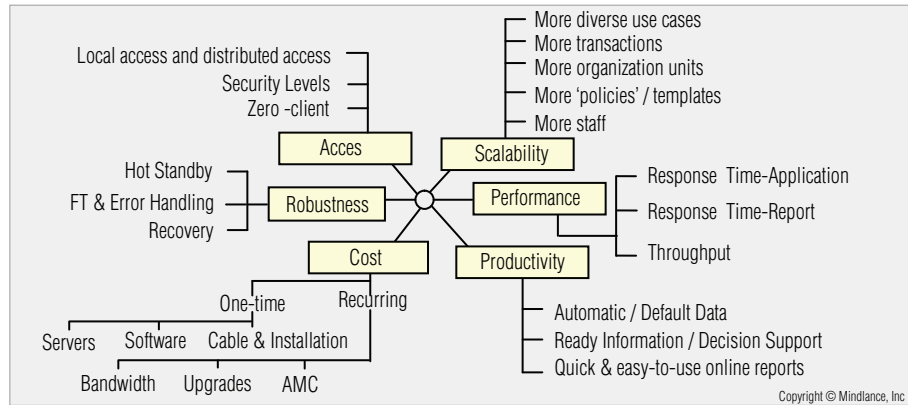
Local access and distributed access
Security Levels
Zero -client
Acces

More diverse use cases
More transactions
More organization units
More 'policies' / templates
More staff
Scalability

Hot Standby
FT & Error Handling
Recovery
Robustness

Performance
Response Time-Application
Response Time-Report
Throughput

Cost
One-time
Recurring
Servers
Software
Cable & Installation
Bandwidth
Upgrades
AMC

Productivity
Automatic / Default Data
Ready Information / Decision Support
Quick & easy-to-use online reports

Copyright © Mindlance, Inc